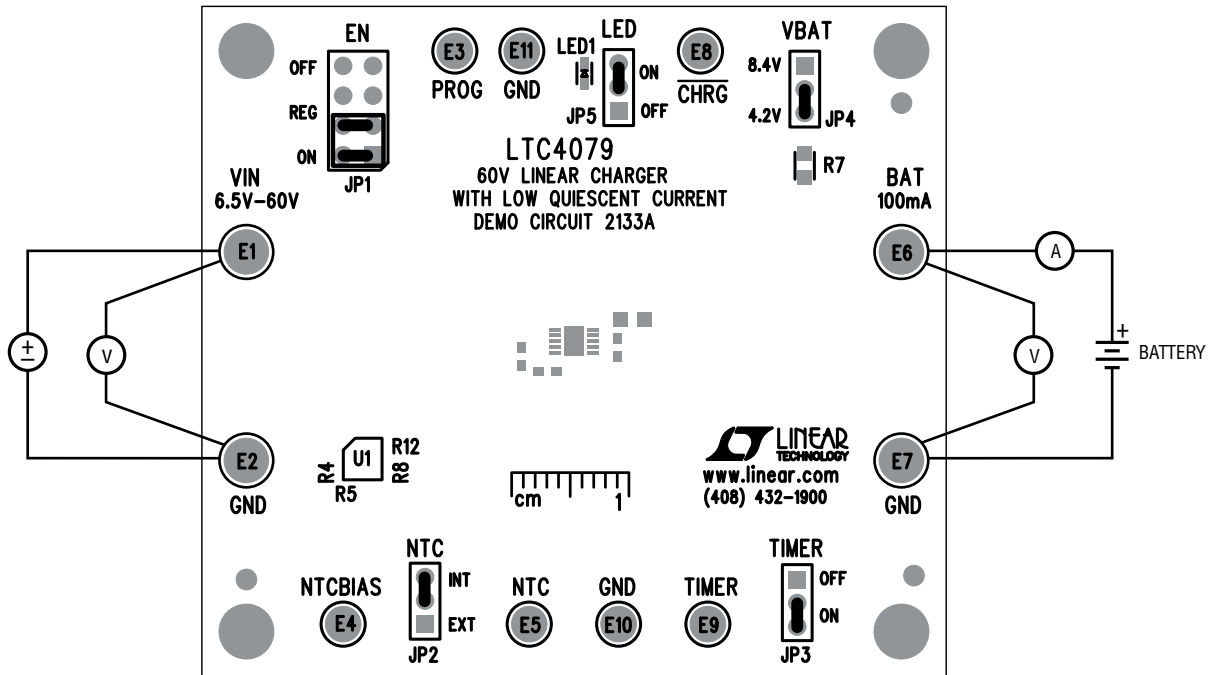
EN

OFF

REG

ON

JP1

E3
PROG

E11
GND

LED1

LED

ON

OFF

JP5

E8
$\overline{CHRG}$

VBAT

8.4V

4.2V

JP4

LTC4079
60V LINEAR CHARGER
WITH LOW QUIESCENT CURRENT
DEMO CIRCUIT 2133A

R7

VIN
6.5V–60V

BAT
100mA

E1

E6

A

±

V

V

+

BATTERY

E2
GND

U1

R12

R4

R8

R5

cm

1

LINEAR
TECHNOLOGY
www.linear.com
(408) 432-1900

E7
GND

NTC

INT

EXT

JP2

NTCBIAS
E4

NTC
E5

GND
E10

TIMER
E9

TIMER

OFF

ON

JP3